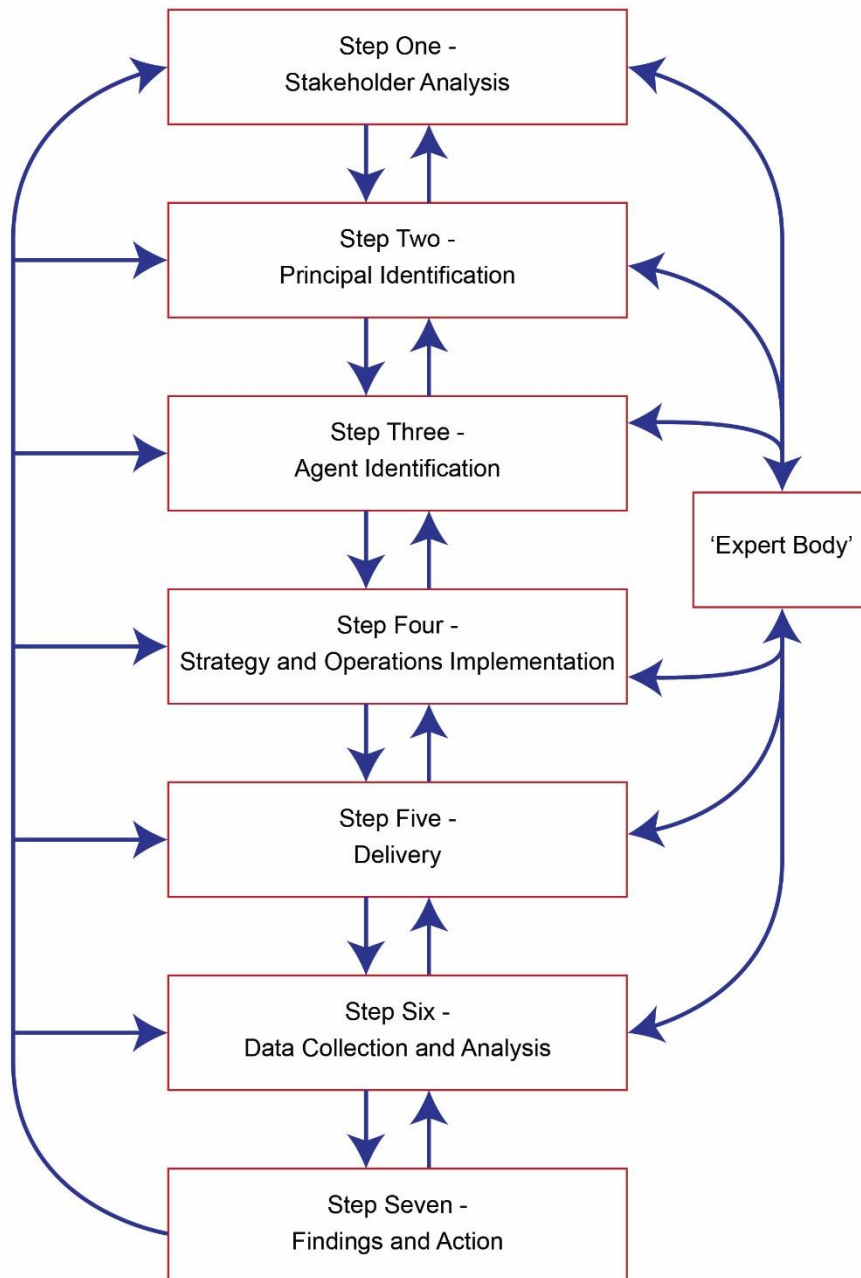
Step One -
Stakeholder Analysis

Step Two -
Principal Identification

Step Three -
Agent Identification

'Expert Body'

Step Four -
Strategy and Operations Implementation

Step Five -
Delivery

Step Six -
Data Collection and Analysis

Step Seven -
Findings and Action